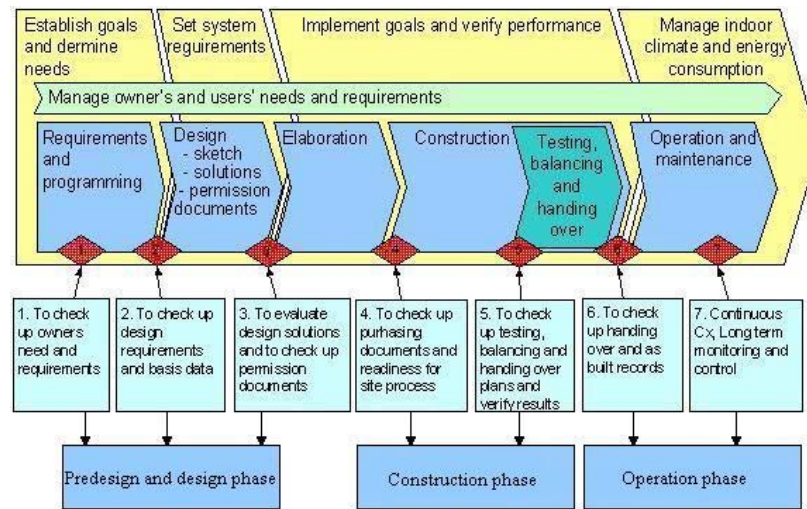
Establish goals and dermine needs

Set system requirements

Implement goals and verify performance

Manage indoor climate and energy consumption

Manage owner's and users' needs and requirements

Requirements and programming

Design
- sketch
- solutions
- permission documents

Elaboration

Construction

Testing, balancing and handing over

Operation and maintenance

1

2

3

4

5

6

7

1. To check up owners need and requirements

2. To check up design requirements and basis data

3. To evaluate design solutions and to check up permission documents

4. To check up purhasing documents and readiness for site process

5. To check up testing, balancing and handing over plans and verify results

6. To check up handing over and as built records

7. Continuous Cx, Long term monitoring and control

Predesign and design phase

Construction phase

Operation phase